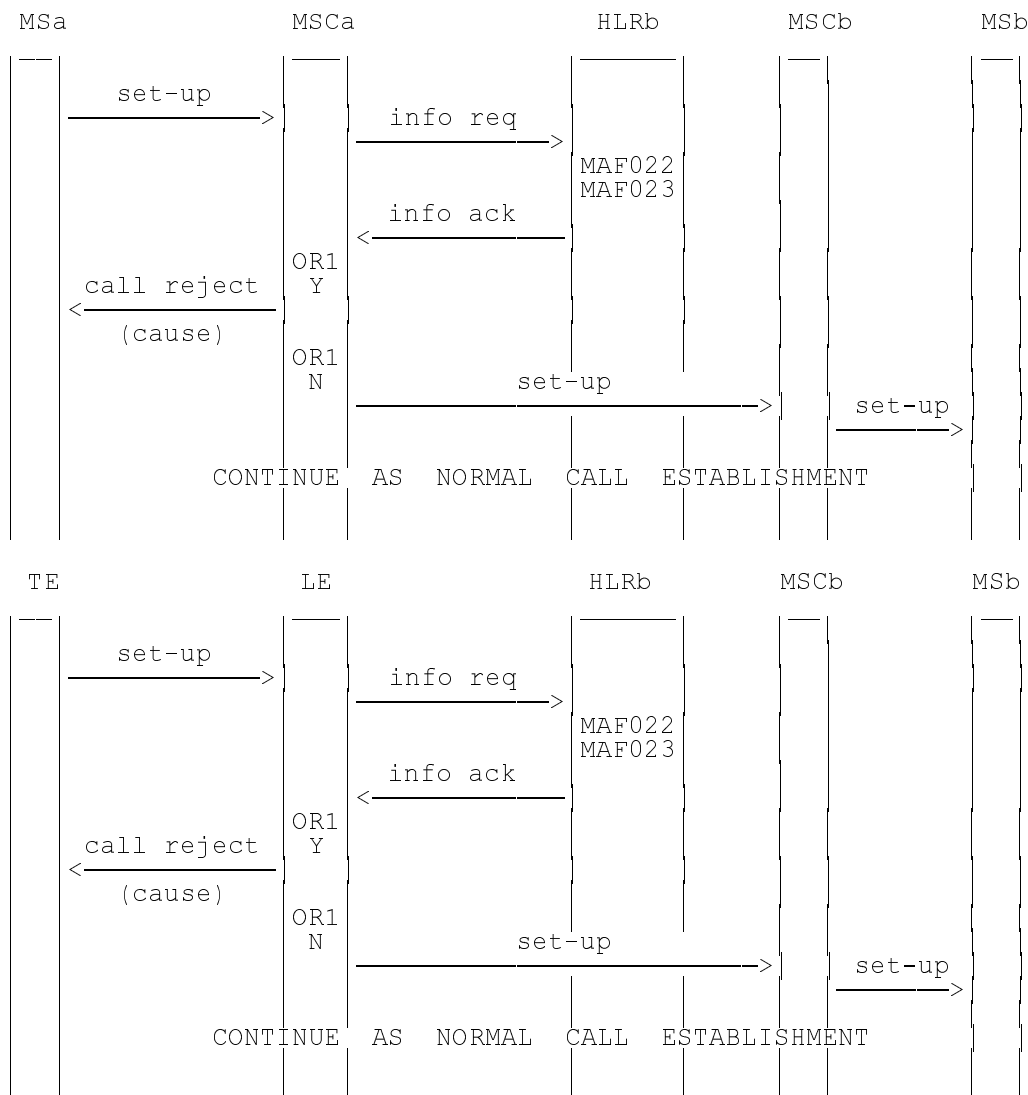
MSa MSCa HLRb MSCb MSb

set-up

info req

MAF022
MAF023

info ack

OR1
Y

call reject
(cause)

OR1
N

set-up

set-up

CONTINUE AS NORMAL CALL ESTABLISHMENT

TE LE HLRb MSCb MSb

set-up

info req

MAF022
MAF023

info ack

OR1
Y

call reject
(cause)

OR1
N

set-up

set-up

CONTINUE AS NORMAL CALL ESTABLISHMENT